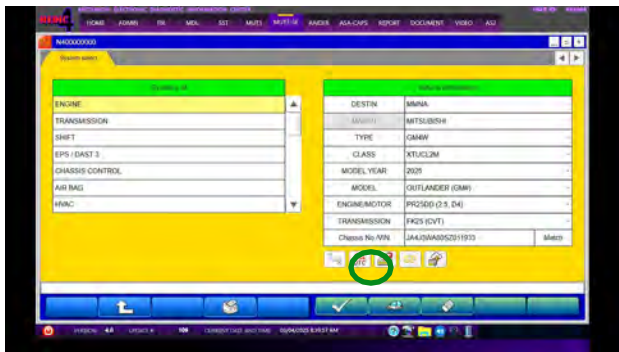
MEDIC
HOME ADMIN FR MDL EST MUT3 MUT3-SE RAIDER ASA-CAPS REPORT DOCUMENT VIDEO ASI

N400000000

System select

ENGINE
TRANSMISSION
SHIFT
EPS / DAST 3
CHASSIS CONTROL
AIR BAG
HVAC

| DESTIN | MMNA |
|---|---|
| MAKER | MITSUBISHI |
| TYPE | GM4W |
| CLASS | XTUCL2M |
| MODEL YEAR | 2025 |
| MODEL | OUTLANDER (GM4) |
| ENGINE/MOTOR | PR25DD (2.5, D4) |
| TRANSMISSION | FK25 (CVT) |
| Chassis No./VIN | JA4J3VA80SZ011933 |

Match

VERSION 4.0 UPDATE 106 05/04/2025 8:35:57 AM